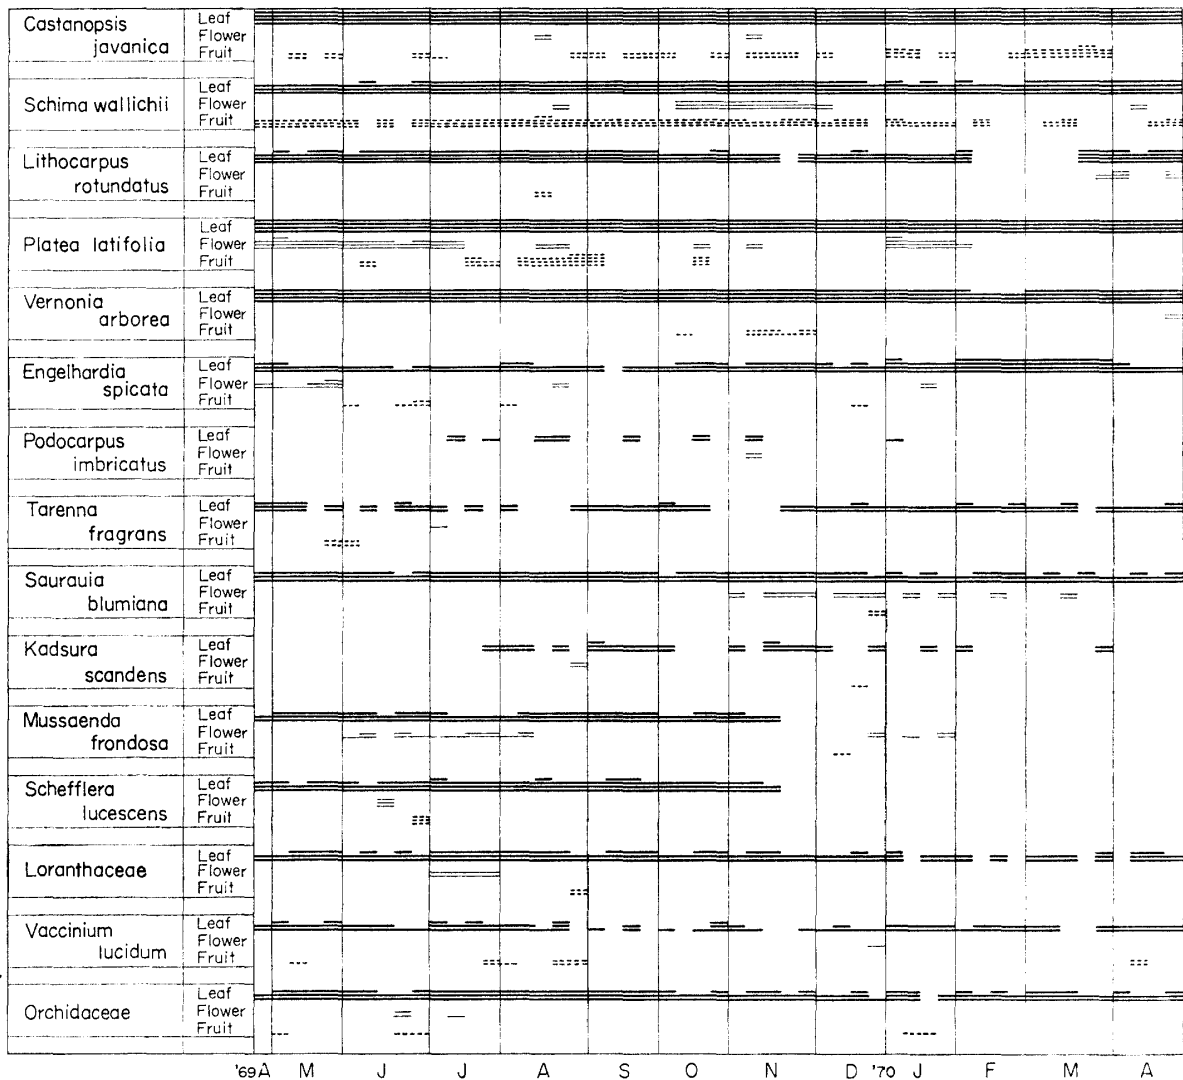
Castanopsis javanica
Leaf
Flower
Fruit

Schima wallichii
Leaf
Flower
Fruit

Lithocarpus rotundatus
Leaf
Flower
Fruit

Platea latifolia
Leaf
Flower
Fruit

Vernonia arborea
Leaf
Flower
Fruit

Engelhardia spicata
Leaf
Flower
Fruit

Podocarpus imbricatus
Leaf
Flower
Fruit

Tarenna fragrans
Leaf
Flower
Fruit

Saurauia blumiana
Leaf
Flower
Fruit

Kadsura scandens
Leaf
Flower
Fruit

Mussaenda frondosa
Leaf
Flower
Fruit

Schefflera lucescens
Leaf
Flower
Fruit

Loranthaceae
Leaf
Flower
Fruit

Vaccinium lucidum
Leaf
Flower
Fruit

Orchidaceae
Leaf
Flower
Fruit

'69 A M J J A S O N D '70 J F M A